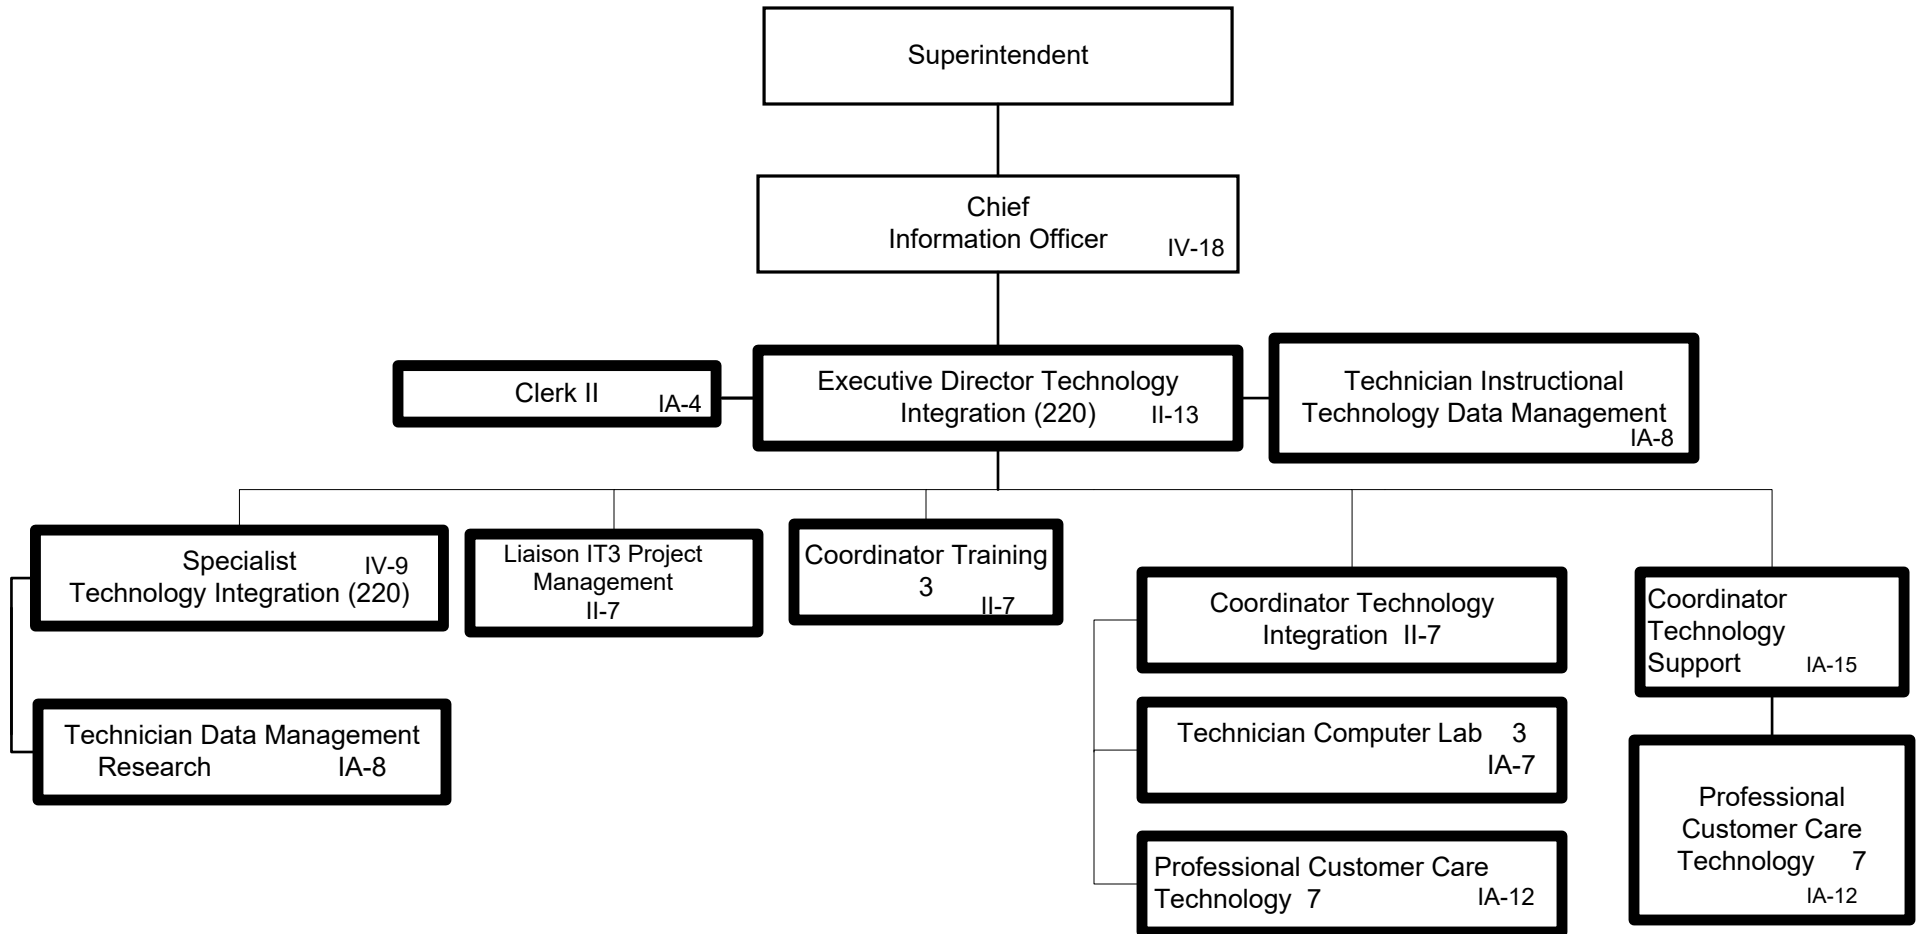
Superintendent

Chief Information Officer IV-18

Clerk II IA-4

Executive Director Technology Integration (220) II-13

Technician Instructional Technology Data Management IA-8

Specialist IV-9 Technology Integration (220)

Technician Data Management Research IA-8

Liaison IT3 Project Management II-7

Coordinator Training 3 II-7

Coordinator Technology Integration II-7

Technician Computer Lab 3 IA-7

Professional Customer Care Technology 7 IA-12

Coordinator Technology Support IA-15

Professional Customer Care Technology 7 IA-12